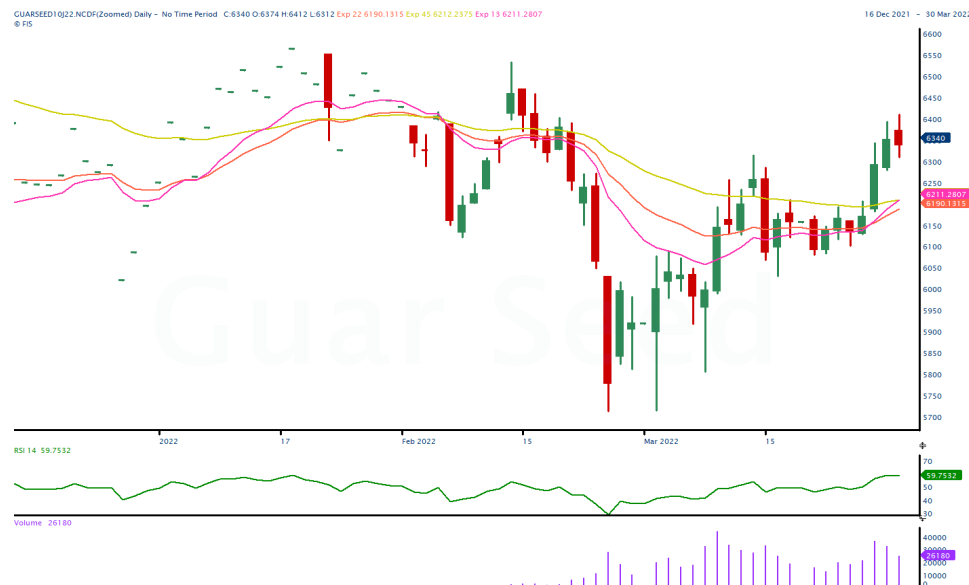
GUARSEED10J22.NCDF(Zoomed) Daily – No Time Period C:6340 O:6374 H:6412 L:6312 Exp 22 6190.1315 Exp 45 6212.2375 Exp 13 6211.2807
© FIS

16 Dec 2021 - 30 Mar 2022

Guar Seed

6600
6550
6500
6450
6400
6340
6300
6250
6211.2807
6190.1315
6150
6100
6050
6000
5950
5900
5850
5800
5750
5700

2022
17
Feb 2022
15
Mar 2022
15

RSI 14 59.7532
70
59.7532
50
40
30

Volume 26180
40000
26180
20000
10000
0